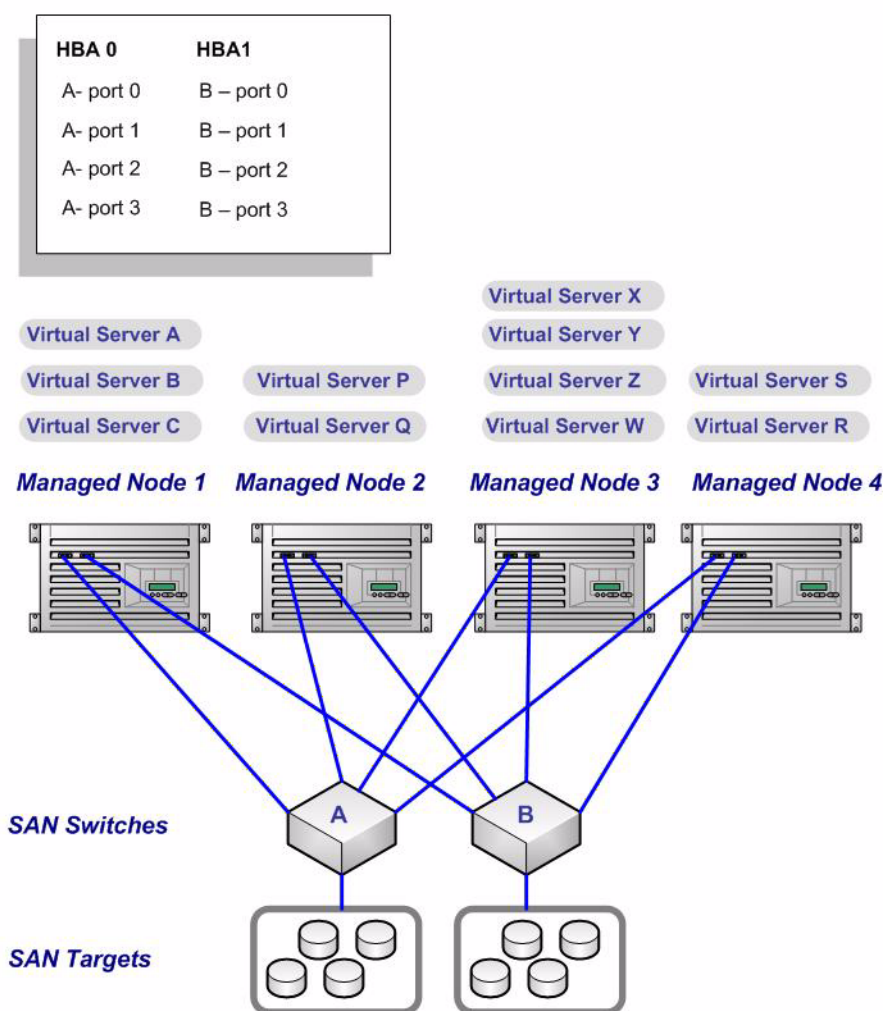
| HBA 0 | HBA1 |
|---|---|
| A- port 0 | B – port 0 |
| A- port 1 | B – port 1 |
| A- port 2 | B – port 2 |
| A- port 3 | B – port 3 |

Virtual Server A
Virtual Server B
Virtual Server C
Managed Node 1

Virtual Server P
Virtual Server Q
Managed Node 2

Virtual Server X
Virtual Server Y
Virtual Server Z
Virtual Server W
Managed Node 3

Virtual Server S
Virtual Server R
Managed Node 4

SAN Switches
A
B

SAN Targets